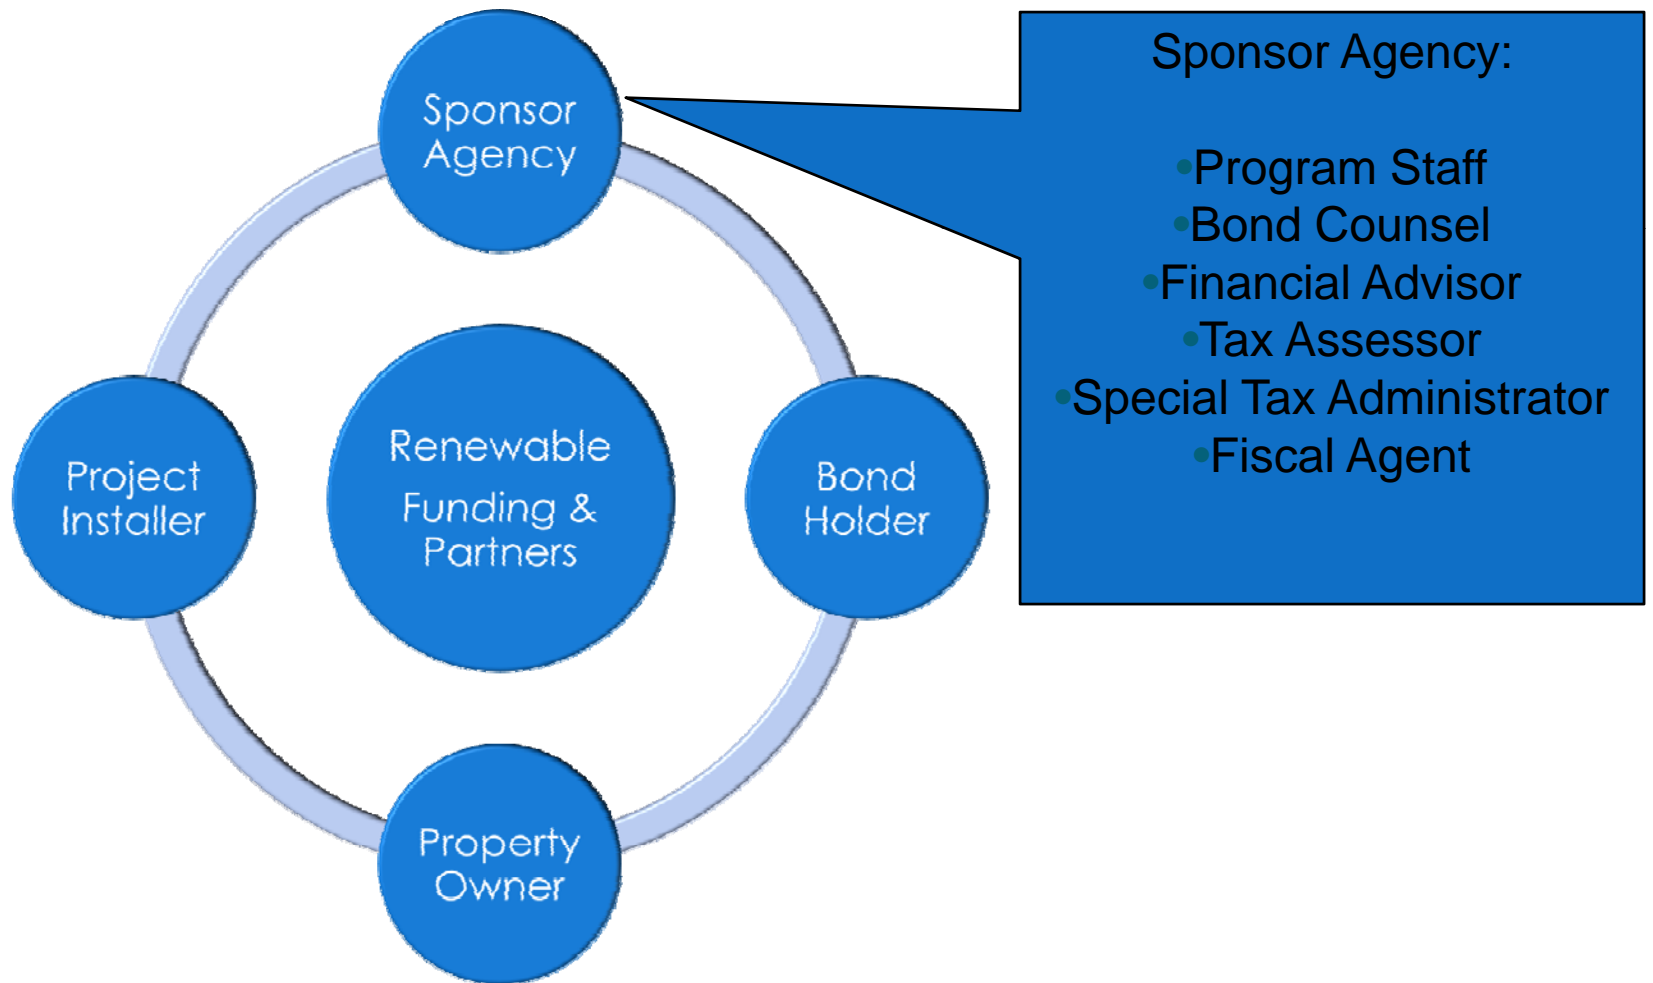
Sponsor Agency

Project Installer

Renewable Funding & Partners

Bond Holder

Property Owner

Sponsor Agency:

•Program Staff
•Bond Counsel
•Financial Advisor
•Tax Assessor
•Special Tax Administrator
•Fiscal Agent